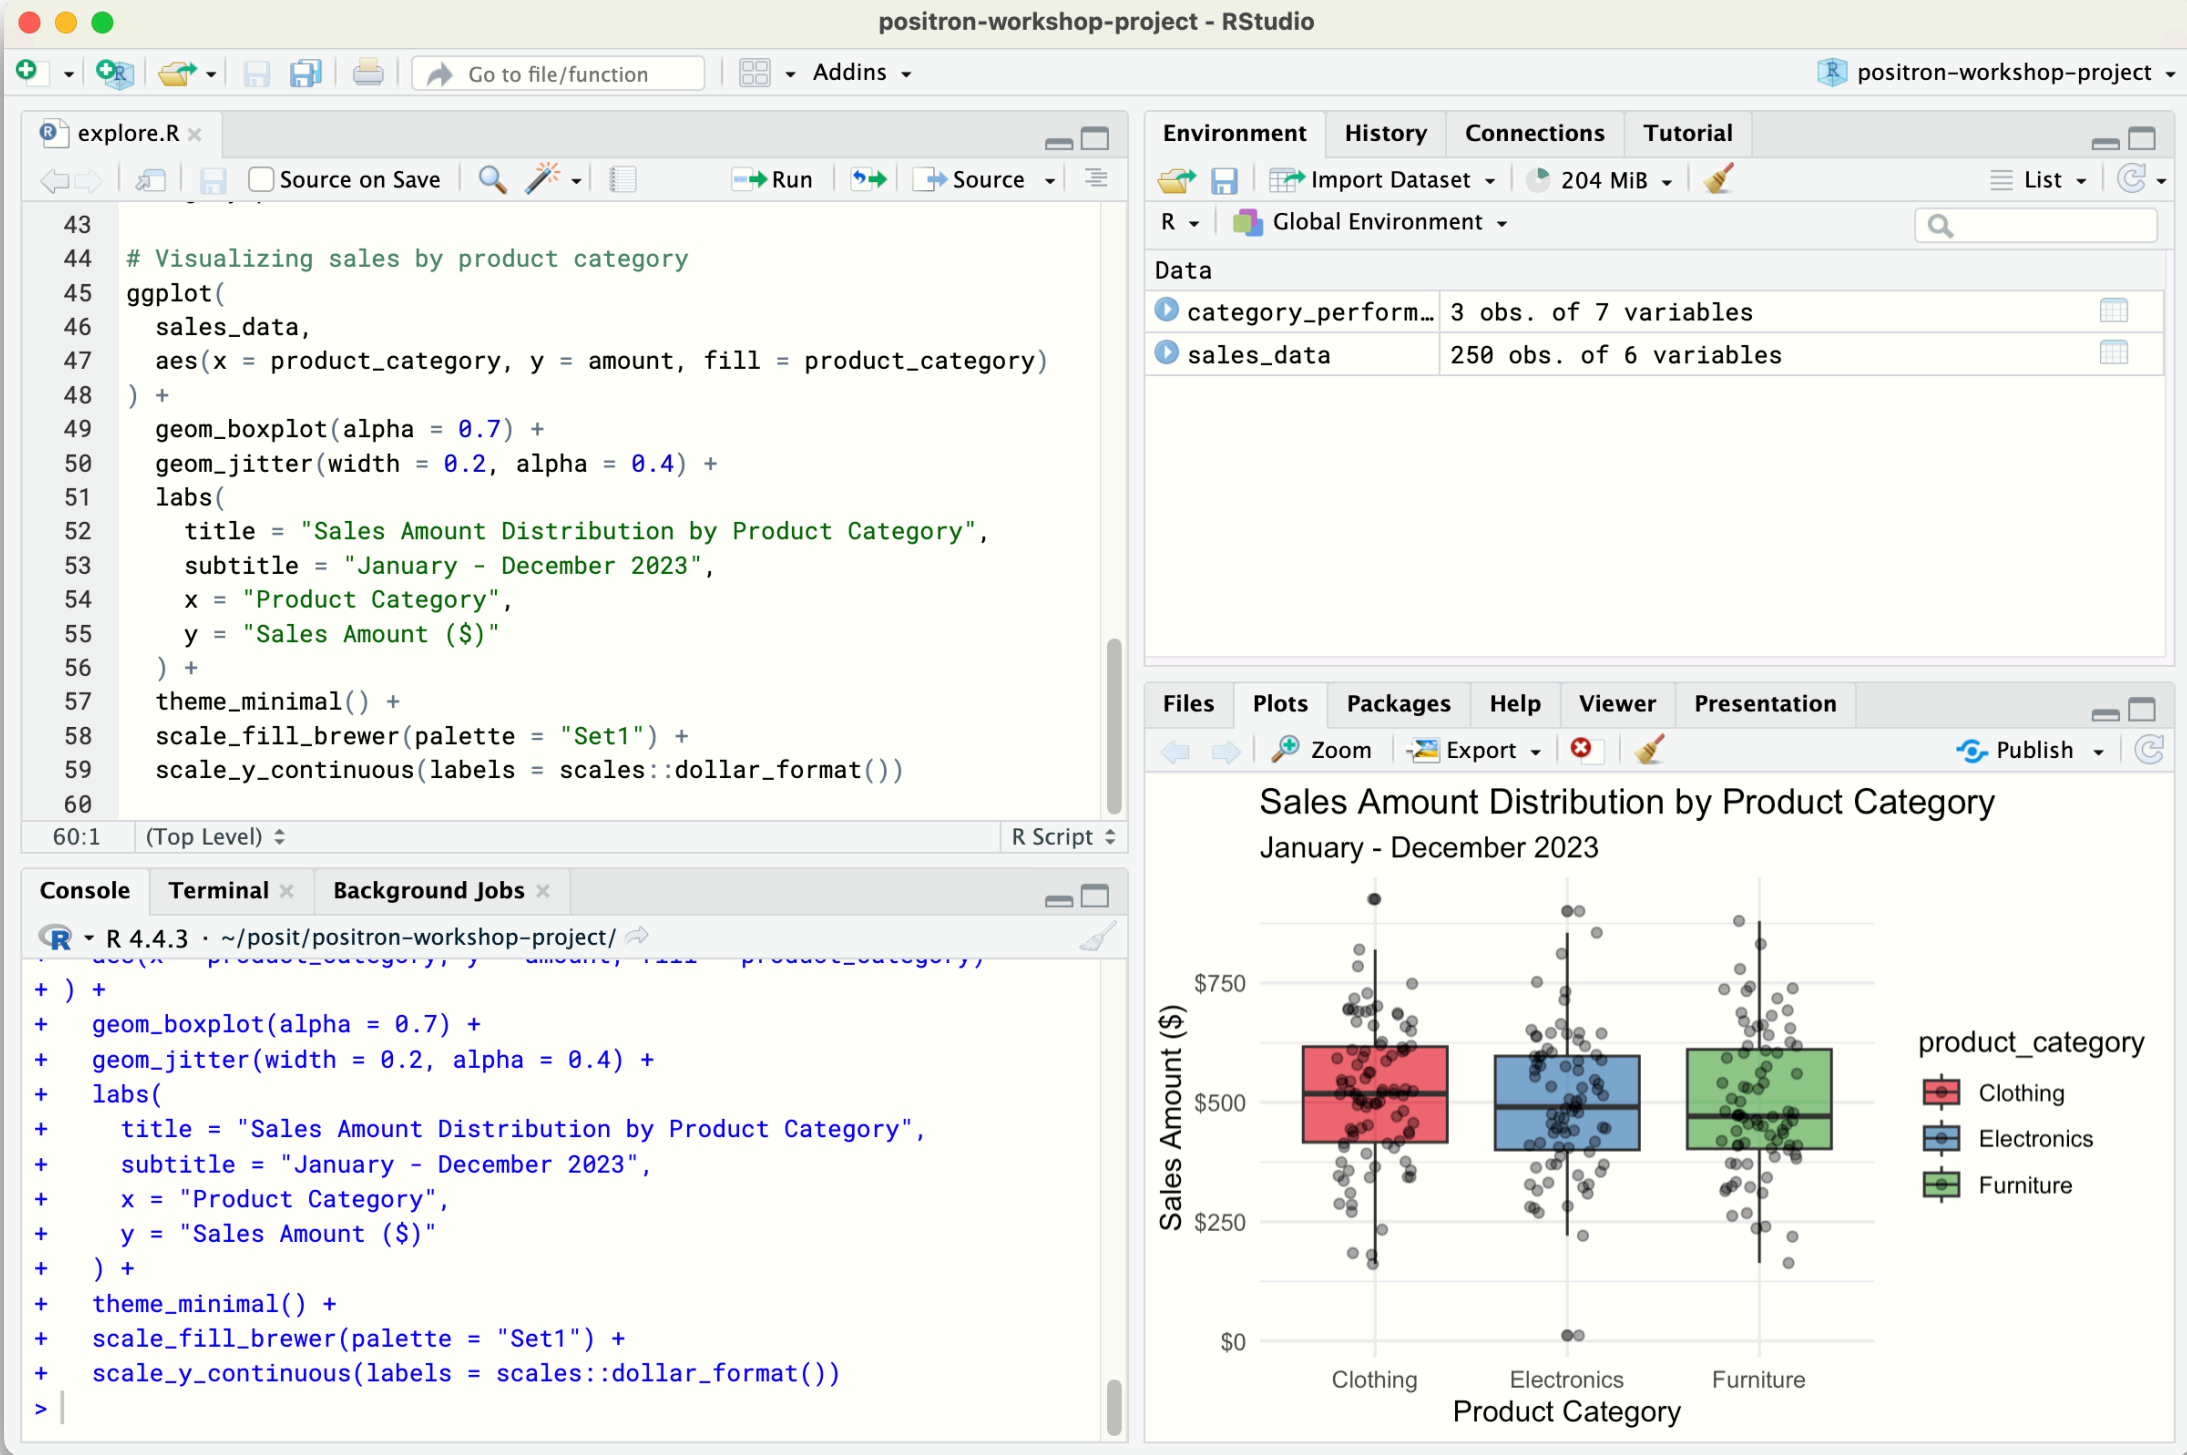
positron-workshop-project - RStudio

Go to file/function
Addins
positron-workshop-project

explore.R
Source on Save
Run
Source

43
44 # Visualizing sales by product category
45 ggplot(
46   sales_data,
47   aes(x = product_category, y = amount, fill = product_category)
48 ) +
49   geom_boxplot(alpha = 0.7) +
50   geom_jitter(width = 0.2, alpha = 0.4) +
51   labs(
52     title = "Sales Amount Distribution by Product Category",
53     subtitle = "January - December 2023",
54     x = "Product Category",
55     y = "Sales Amount ($)"
56   ) +
57   theme_minimal() +
58   scale_fill_brewer(palette = "Set1") +
59   scale_y_continuous(labels = scales::dollar_format())
60

60:1 (Top Level) R Script

Console Terminal Background Jobs
R 4.4.3 · ~/posit/positron-workshop-project/
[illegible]
+ ) +
+   geom_boxplot(alpha = 0.7) +
+   geom_jitter(width = 0.2, alpha = 0.4) +
+   labs(
+     title = "Sales Amount Distribution by Product Category",
+     subtitle = "January - December 2023",
+     x = "Product Category",
+     y = "Sales Amount ($)"
+   ) +
+   theme_minimal() +
+   scale_fill_brewer(palette = "Set1") +
+   scale_y_continuous(labels = scales::dollar_format())
>

Environment History Connections Tutorial
Import Dataset 204 MiB List
R Global Environment
Data
| category_perform… | 3 obs. of 7 variables |
| sales_data | 250 obs. of 6 variables |

Files Plots Packages Help Viewer Presentation
Zoom Export Publish

Sales Amount Distribution by Product Category
January - December 2023
Sales Amount ($)
$750
$500
$250
$0
Clothing Electronics Furniture
Product Category
product_category
Clothing
Electronics
Furniture